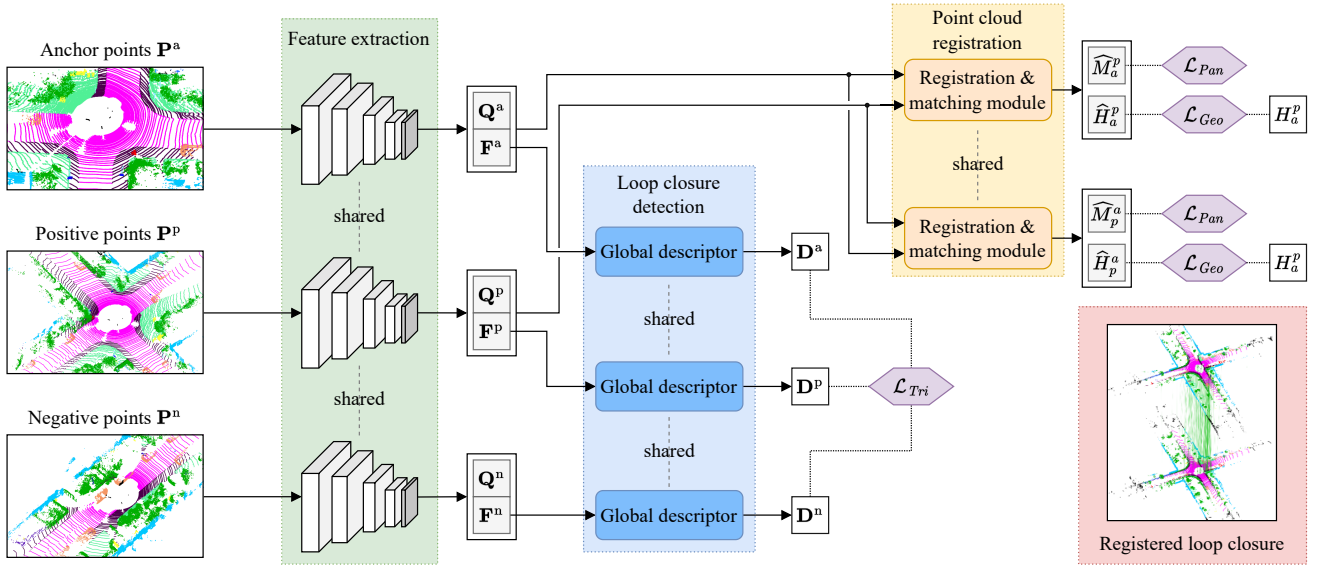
Anchor points $\mathbf{P}^{\mathrm{a}}$

Positive points $\mathbf{P}^{\mathrm{p}}$

Negative points $\mathbf{P}^{\mathrm{n}}$

Feature extraction

shared

shared

$\mathbf{Q}^{\mathrm{a}}$
$\mathbf{F}^{\mathrm{a}}$

$\mathbf{Q}^{\mathrm{p}}$
$\mathbf{F}^{\mathrm{p}}$

$\mathbf{Q}^{\mathrm{n}}$
$\mathbf{F}^{\mathrm{n}}$

Loop closure detection

Global descriptor

shared

Global descriptor

shared

Global descriptor

$\mathbf{D}^{\mathrm{a}}$

$\mathbf{D}^{\mathrm{p}}$

$\mathbf{D}^{\mathrm{n}}$

$\mathcal{L}_{Tri}$

Point cloud registration

Registration & matching module

shared

Registration & matching module

$\widehat{M}_a^p$ $\mathcal{L}_{Pan}$

$\widehat{H}_a^p$ $\mathcal{L}_{Geo}$ $H_a^p$

$\widehat{M}_p^a$ $\mathcal{L}_{Pan}$

$\widehat{H}_p^a$ $\mathcal{L}_{Geo}$ $H_a^p$

Registered loop closure